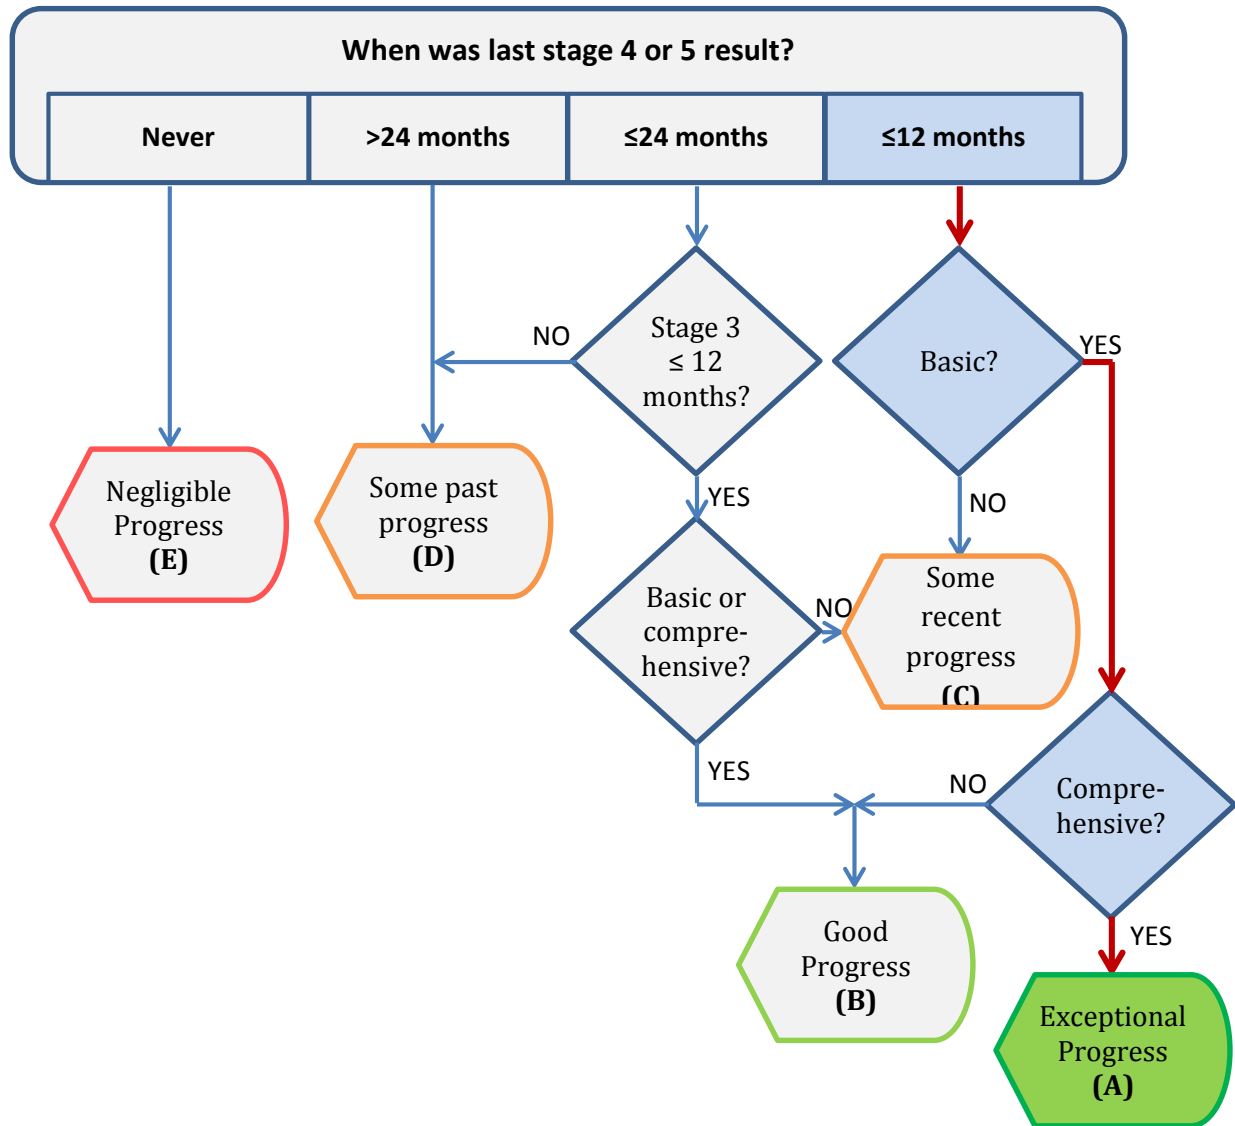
When was last stage 4 or 5 result?

| Never | >24 months | ≤24 months | ≤12 months |
|---|---|---|---|

Stage 3 ≤ 12 months?

NO

YES

Basic?

YES

NO

Negligible Progress **(E)**

Some past progress **(D)**

Basic or comprehensive?

NO

Some recent progress **(C)**

YES

NO

Comprehensive?

YES

Good Progress **(B)**

Exceptional Progress **(A)**